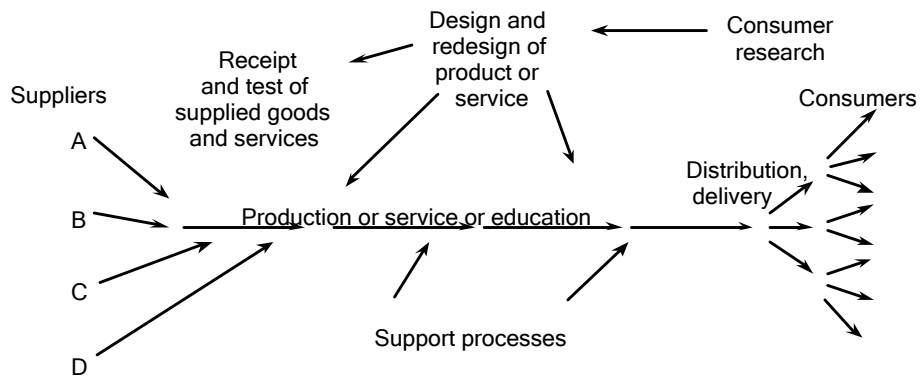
Design and redesign of product or service

Consumer research

Receipt and test of supplied goods and services

Suppliers

A

B

C

D

Consumers

Distribution, delivery

Production or service or education

Support processes